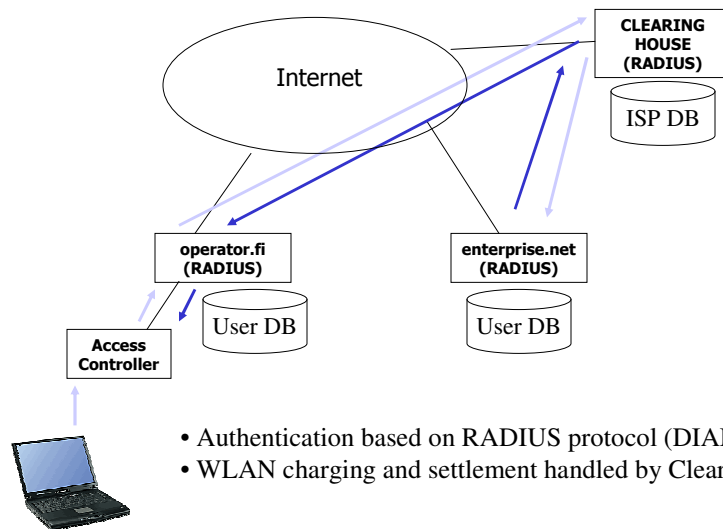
CLEARING HOUSE (RADIUS)

Internet

ISP DB

operator.fi (RADIUS)

enterprise.net (RADIUS)

User DB

User DB

Access Controller

• Authentication based on RADIUS protocol (DIA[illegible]
• WLAN charging and settlement handled by Clear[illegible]